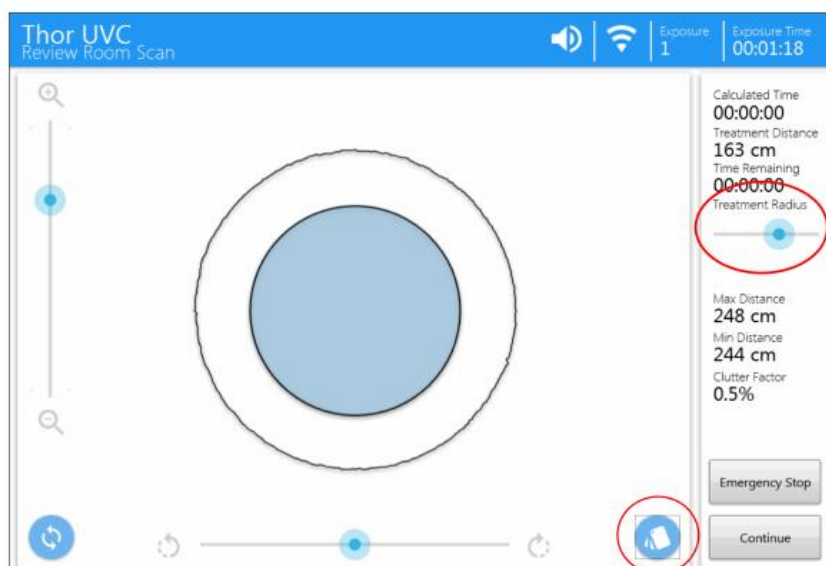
Thor UVC
Review Room Scan

Exposure
1

Exposure Time
00:01:18

Calculated Time
00:00:00
Treatment Distance
163 cm
Time Remaining
00:00:00
Treatment Radius

Max Distance
248 cm
Min Distance
244 cm
Clutter Factor
0.5%

Emergency Stop

Continue